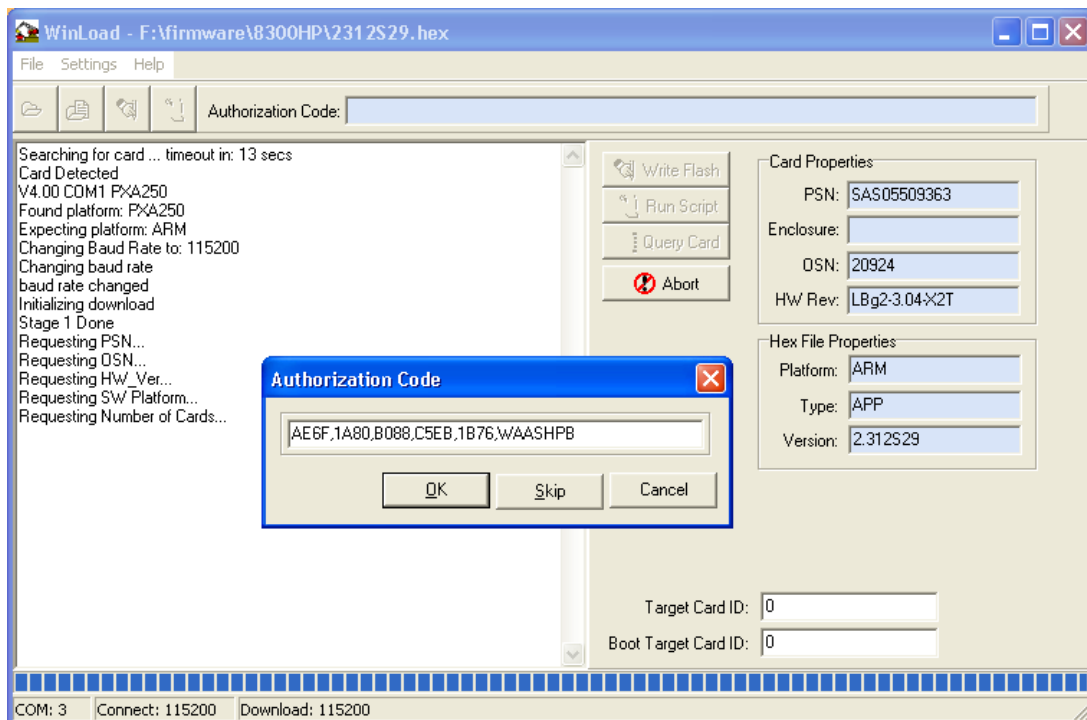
WinLoad - F:\firmware\8300HP\2312S29.hex

File Settings Help

Authorization Code:

Searching for card ... timeout in: 13 secs
Card Detected
V4.00 COM1 PXA250
Found platform: PXA250
Expecting platform: ARM
Changing Baud Rate to: 115200
Changing baud rate
baud rate changed
Initializing download
Stage 1 Done
Requesting PSN...
Requesting OSN...
Requesting HW_Ver...
Requesting SW Platform...
Requesting Number of Cards...

Write Flash
Run Script
Query Card
Abort

Card Properties
PSN: SAS05509363
Enclosure:
OSN: 20924
HW Rev: LBg2-3.04-X2T

Hex File Properties
Platform: ARM
Type: APP
Version: 2.312S29

Authorization Code
AE6F,1A80,B088,C5EB,1B76,WAASHPB
OK Skip Cancel

Target Card ID: 0
Boot Target Card ID: 0

COM: 3 Connect: 115200 Download: 115200